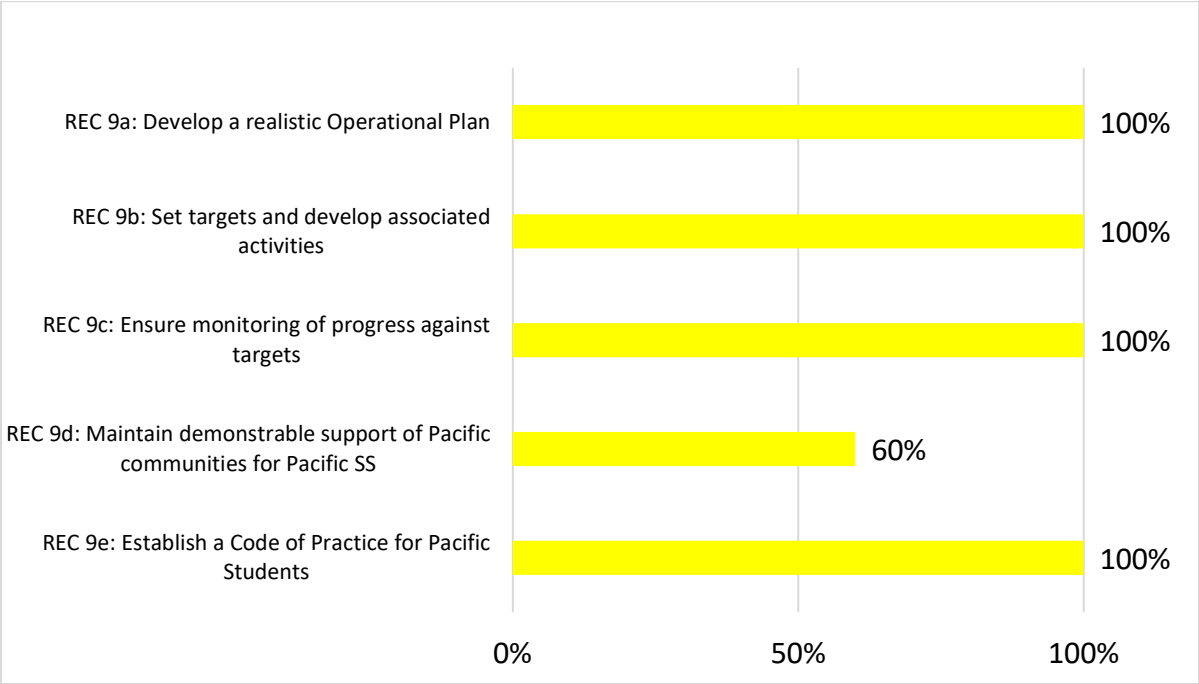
REC 9a: Develop a realistic Operational Plan
100%

REC 9b: Set targets and develop associated activities
100%

REC 9c: Ensure monitoring of progress against targets
100%

REC 9d: Maintain demonstrable support of Pacific communities for Pacific SS
60%

REC 9e: Establish a Code of Practice for Pacific Students
100%

0%
50%
100%